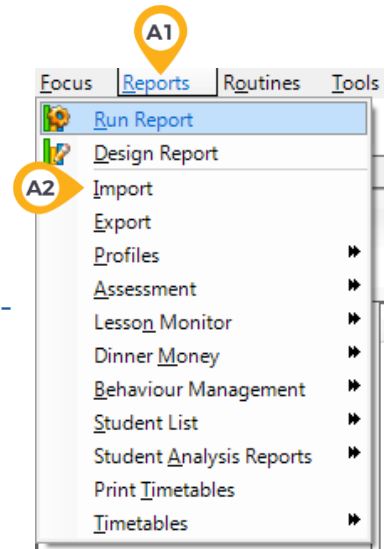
A1

Focus Reports Routines Tools

Run Report

Design Report

A2

Import

Export

Profiles

Assessment

Lesson Monitor

Dinner Money

Behaviour Management

Student List

Student Analysis Reports

Print Timetables

Timetables